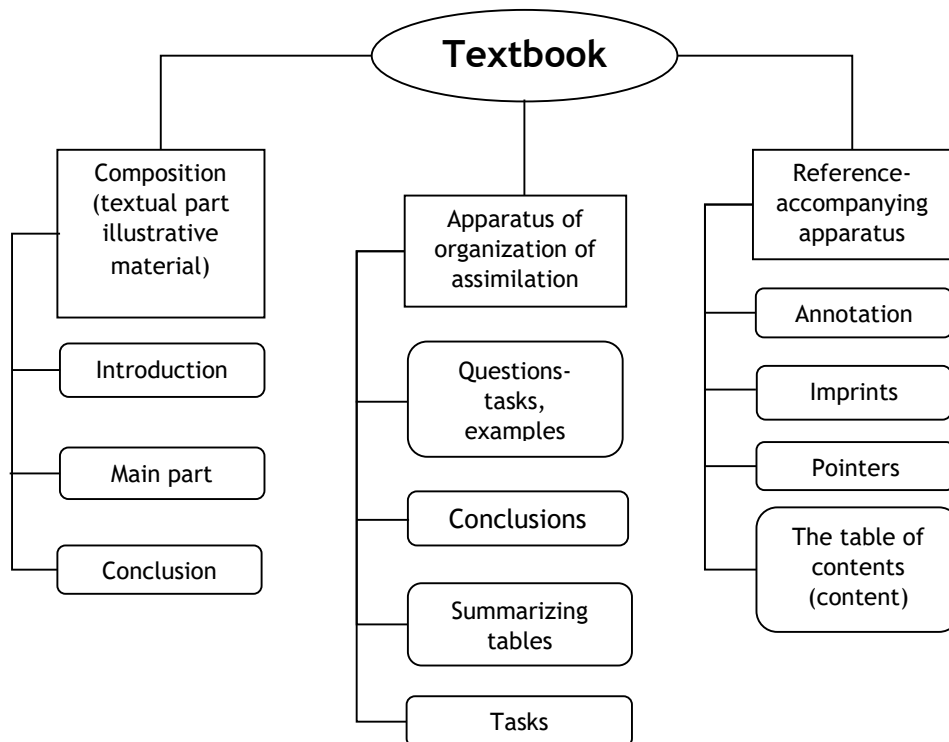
Textbook

Composition (textual part illustrative material)

Introduction

Main part

Conclusion

Apparatus of organization of assimilation

Questions-tasks, examples

Conclusions

Summarizing tables

Tasks

Reference-accompanying apparatus

Annotation

Imprints

Pointers

The table of contents (content)